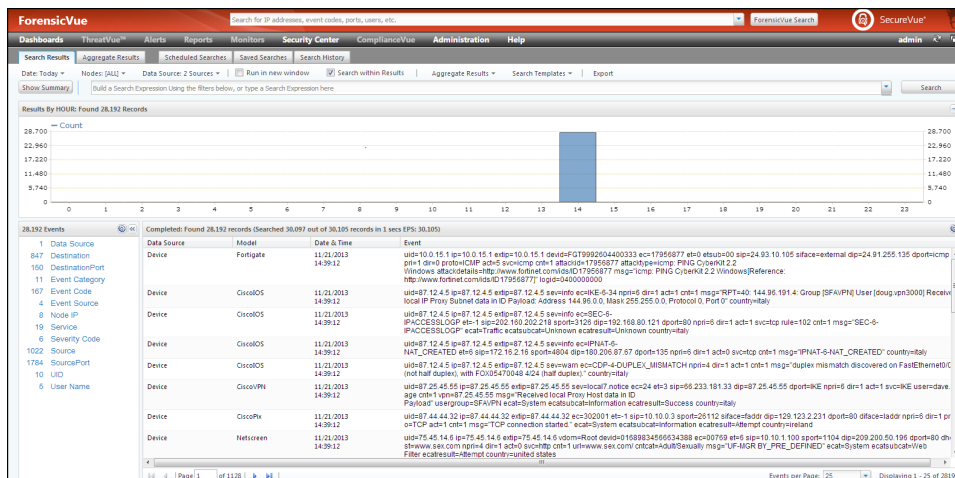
ForensicVue
Search for IP addresses, event codes, ports, users, etc.
ForensicVue Search
SecureVue®

Dashboards ThreatVue™ Alerts Reports Monitors Security Center ComplianceVue Administration Help
admin

Search Results | Aggregate Results | Scheduled Searches | Saved Searches | Search History

Date: Today ▾ Nodes: [ALL] ▾ Data Source: 2 Sources ▾ Run in new window Search within Results Aggregate Results ▾ Search Templates ▾ Export

Show Summary | Build a Search Expression Using the filters below, or type a Search Expression here | Search

Results By HOUR: Found 28,192 Records

— Count

| 28,700 | 22,960 | 17,220 | 11,480 | 5,740 | 0 |

0 1 2 3 4 5 6 7 8 9 10 11 12 13 14 15 16 17 18 19 20 21 22 23

28,192 Events

1 Data Source
847 Destination
160 DestinationPort
11 Event Category
167 Event Code
4 Event Source
8 Node IP
19 Service
6 Severity Code
1022 Source
1784 SourcePort
10 UID
5 User Name

Completed: Found 28,192 records (Searched 30,097 out of 30,105 records in 1 secs EPS: 30,105)

| Data Source | Model | Date & Time | Event |
|---|---|---|---|
| Device | Fortigate | 11/21/2013 14:39:12 | uid=10.0.15.1 ip=10.0.15.1 extip=10.0.15.1 devid=FGT9992604400333 ec=17956877 et=0 etsub=00 sip=24.93.10.105 siface=external dip=24.91.255.135 dport=icmp pri=1 dir=0 proto=ICMP act=5 svc=icmp cnt=1 attackid=17956877 attacktype=icmp: PING CyberKit 2.2 Windows attackdetails=http://www.fortinet.com/ids/ID17956877 msg="icmp: PING CyberKit 2.2 Windows[Reference: http://www.fortinet.com/ids/ID17956877]" logid=0400000000 |
| Device | CiscoIOS | 11/21/2013 14:39:12 | uid=87.12.4.5 ip=87.12.4.5 extip=87.12.4.5 sev=info ec=IKE-6-34 npri=6 dir=1 act=1 cnt=1 msg="RPT=40: 144.96.191.4: Group [SFAVPN] User [doug.vpn3000] Received local IP Proxy Subnet data in ID Payload: Address 144.96.0.0, Mask 255.255.0.0, Protocol 0, Port 0" country=italy |
| Device | CiscoIOS | 11/21/2013 14:39:12 | uid=87.12.4.5 ip=87.12.4.5 extip=87.12.4.5 sev=info ec=SEC-6-IPACCESSLOGP et=-1 sip=202.160.202.218 sport=3126 dip=192.168.80.121 dport=80 npri=6 dir=1 act=1 svc=tcp rule=102 cnt=1 msg="SEC-6-IPACCESSLOGP" ecat=Traffic ecatsubcat=Unknown ecatresult=Unknown country=italy |
| Device | CiscoIOS | 11/21/2013 14:39:12 | uid=87.12.4.5 ip=87.12.4.5 extip=87.12.4.5 sev=info ec=IPNAT-6-NAT_CREATED et=6 sip=172.16.2.16 sport=4804 dip=180.206.87.67 dport=135 npri=6 dir=1 act=0 svc=tcp cnt=1 msg="IPNAT-6-NAT_CREATED" country=italy |
| Device | CiscoIOS | 11/21/2013 14:39:12 | uid=87.12.4.5 ip=87.12.4.5 extip=87.12.4.5 sev=warn ec=CDP-4-DUPLEX_MISMATCH npri=4 dir=1 act=1 cnt=1 msg="duplex mismatch discovered on FastEthernet0/0 (not half duplex), with FOX05470048 4/24 (half duplex)." country=italy |
| Device | CiscoVPN | 11/21/2013 14:39:12 | uid=87.25.45.55 ip=87.25.45.55 extip=87.25.45.55 sev=local7.notice ec=24 et=3 sip=66.233.181.33 dip=87.25.45.55 dport=IKE npri=6 dir=1 act=1 svc=IKE user=dave.age cnt=1 vpn=87.25.45.55 msg="Received local Proxy Host data in ID Payload" usergroup=SFAVPN ecat=System ecatsubcat=Information ecatresult=Success country=italy |
| Device | CiscoPix | 11/21/2013 14:39:12 | uid=87.44.44.32 ip=87.44.44.32 extip=87.44.44.32 ec=302001 et=-1 sip=10.10.0.3 sport=26112 siface=faddr dip=129.123.2.231 dport=80 diface=laddr pri=6 dir=1 proto=TCP act=1 cnt=1 msg="TCP connection started." ecat=System ecatsubcat=Information ecatresult=Attempt country=ireland |
| Device | Netscreen | 11/21/2013 14:39:12 | uid=75.45.14.6 ip=75.45.14.6 extip=75.45.14.6 vdom=Root devid=0168983456634388 ec=00759 et=6 sip=10.10.1.100 sport=1104 dip=209.200.50.196 dport=80 dir=1 sf=www.sex.com npri=4 dir=1 act=0 svc=http cnt=1 url=www.sex.com/ cntcat=Adult/Sexually msg="UF-MGR BY_PRE_DEFINED" ecat=System ecatsubcat=Web Filter ecatresult=Attempt country=united states |

Page 1 of 1128 | Events per Page: 25 | Displaying 1 - 25 of 2819